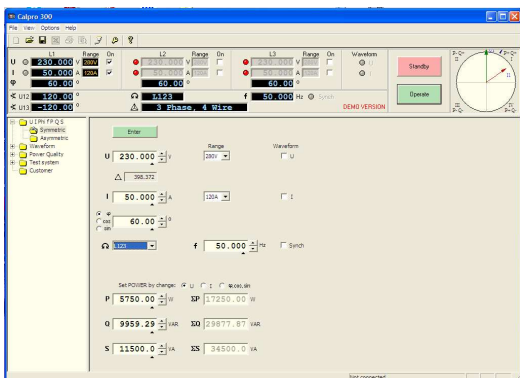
Calpro 300
File View Options Help

| | L1 | Range | On | | L2 | Range | On | | L3 | Range | On | Waveform |
|---|---|---|---|---|---|---|---|---|---|---|---|---|
| U | 230.000 V | 280V | | | 230.000 V | 280V | | | 230.000 V | 280V | | U |
| I | 50.000 A | 120A | | | 50.000 A | 120A | | | 50.000 A | 120A | | I |
| φ | 60.00 ° | | | | 60.00 ° | | | | 60.00 ° | | | |

∢ U12 120.00 °
∢ U13 -120.00 °
Ω 1123
f 50.000 Hz Synch
3 Phase, 4 Wire
DEMO VERSION

Standby
Operate

P-Q+ I
II
III
P+Q- IV

UIPN f P Q S
Symmetric
Asymmetric
Waveform
Power Quality
Test system
Customer

Enter

Range
Waveform

U 230.000 V 280V U
Δ 398.372
I 50.000 A 120A I
φ
cos
sin
60.00 °
Ω 1123
f 50.000 Hz Synch

Set POWER by change: U I φ,cos,sin

P 5750.00 W ΣP 17250.00 W
Q 9959.29 VAR ΣQ 29877.87 VAR
S 11500.0 VA ΣS 34500.0 VA

Not connected